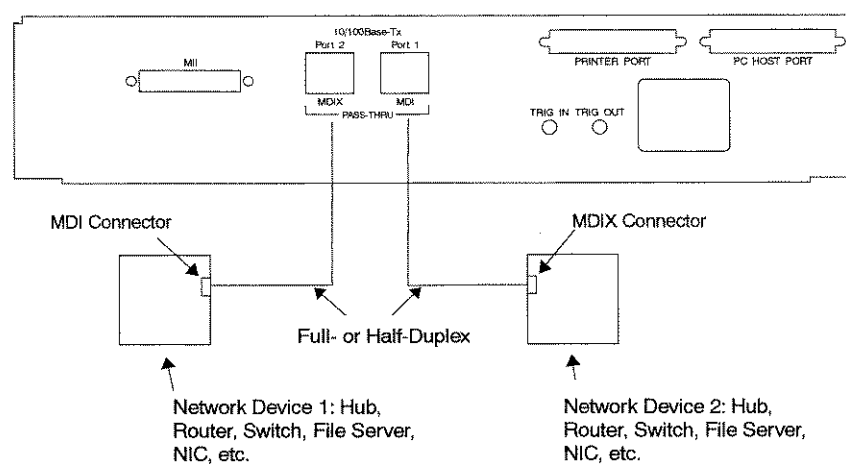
10/100Base-Tx
Port 2
Port 1
MII
MDIX
MDI
PASS-THRU
PRINTER PORT
PC HOST PORT
TRIG IN
TRIG OUT

MDI Connector

MDIX Connector

Full- or Half-Duplex

Network Device 1: Hub, Router, Switch, File Server, NIC, etc.

Network Device 2: Hub, Router, Switch, File Server, NIC, etc.